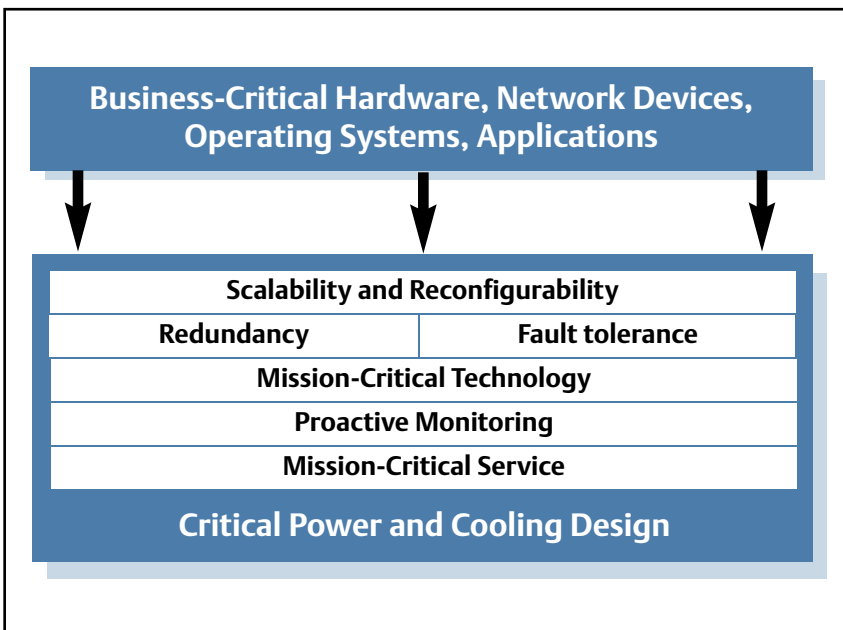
Business-Critical Hardware, Network Devices, Operating Systems, Applications

Scalability and Reconfigurability

Redundancy

Fault tolerance

Mission-Critical Technology

Proactive Monitoring

Mission-Critical Service

Critical Power and Cooling Design